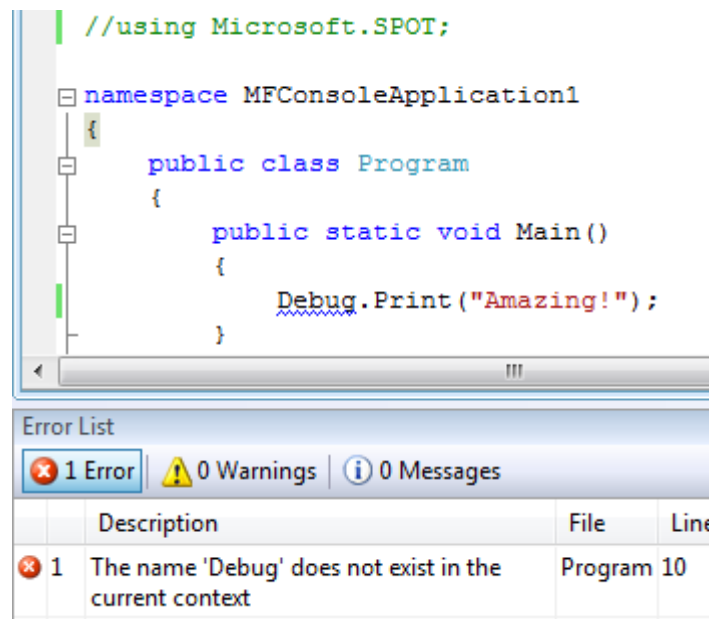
//using Microsoft.SPOT;

namespace MFConsoleApplication1
{
    public class Program
    {
        public static void Main()
        {
            Debug.Print("Amazing!");
        }

Error List

1 Error | 0 Warnings | 0 Messages

|  | Description | File | Line |
|---|---|---|---|
| 1 | The name 'Debug' does not exist in the current context | Program | 10 |